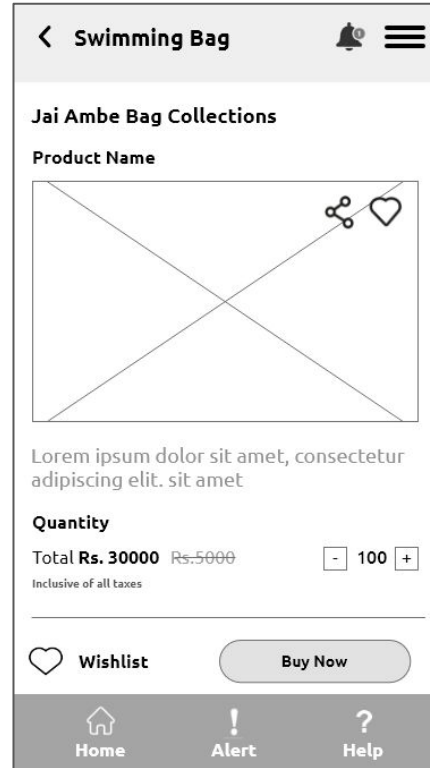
< Swimming Bag

Jai Ambe Bag Collections

Product Name

Lorem ipsum dolor sit amet, consectetur adipiscing elit. sit amet

Quantity

Total **Rs. 30000** ~~Rs.5000~~

Inclusive of all taxes

- 100 +

Wishlist

Buy Now

Home

!
Alert

?
Help